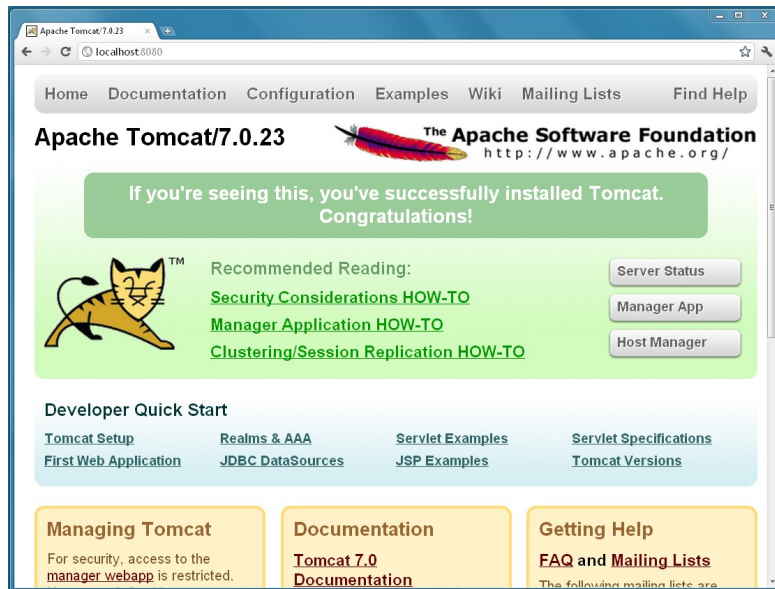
Apache Tomcat/7.0.23 ×

localhost:8080

Home Documentation Configuration Examples Wiki Mailing Lists Find Help

Apache Tomcat/7.0.23

The Apache Software Foundation
http://www.apache.org/

If you're seeing this, you've successfully installed Tomcat. Congratulations!

TM

Recommended Reading:
Security Considerations HOW-TO
Manager Application HOW-TO
Clustering/Session Replication HOW-TO

Server Status
Manager App
Host Manager

Developer Quick Start

| Tomcat Setup | Realms & AAA | Servlet Examples | Servlet Specifications |
|---|---|---|---|
| First Web Application | JDBC DataSources | JSP Examples | Tomcat Versions |

Managing Tomcat
For security, access to the manager webapp is restricted.

Documentation
Tomcat 7.0 Documentation

Getting Help
FAQ and Mailing Lists
The following mailing lists are